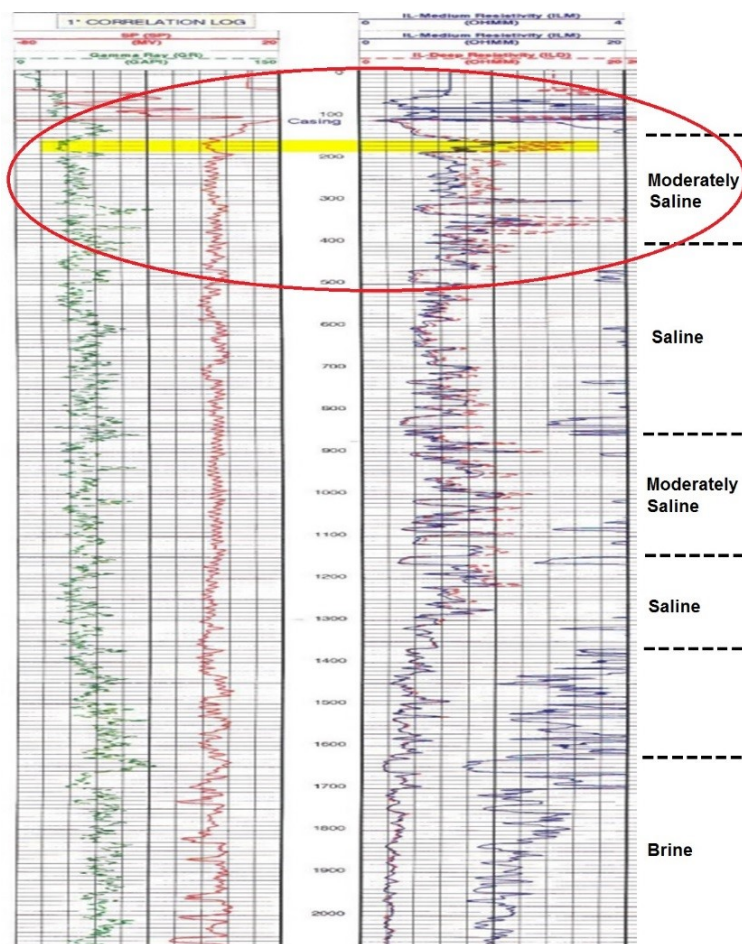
1" CORRELATION LOG

SP (SP)
-80 (MV) 20

Gamma Ray (GR)
0 (GAPI) 150

IL-Medium Resistivity (ILM)
0 (OHMM) 4

IL-Medium Resistivity (ILM)
0 (OHMM) 20

IL-Deep Resistivity (ILD)
0 (OHMM) 20

0
100
Casing
200
300
400
500
600
700
800
900
1000
1100
1200
1300
1400
1500
1600
1700
1800
1900
2000

Moderately Saline

Saline

Moderately Saline

Saline

Brine